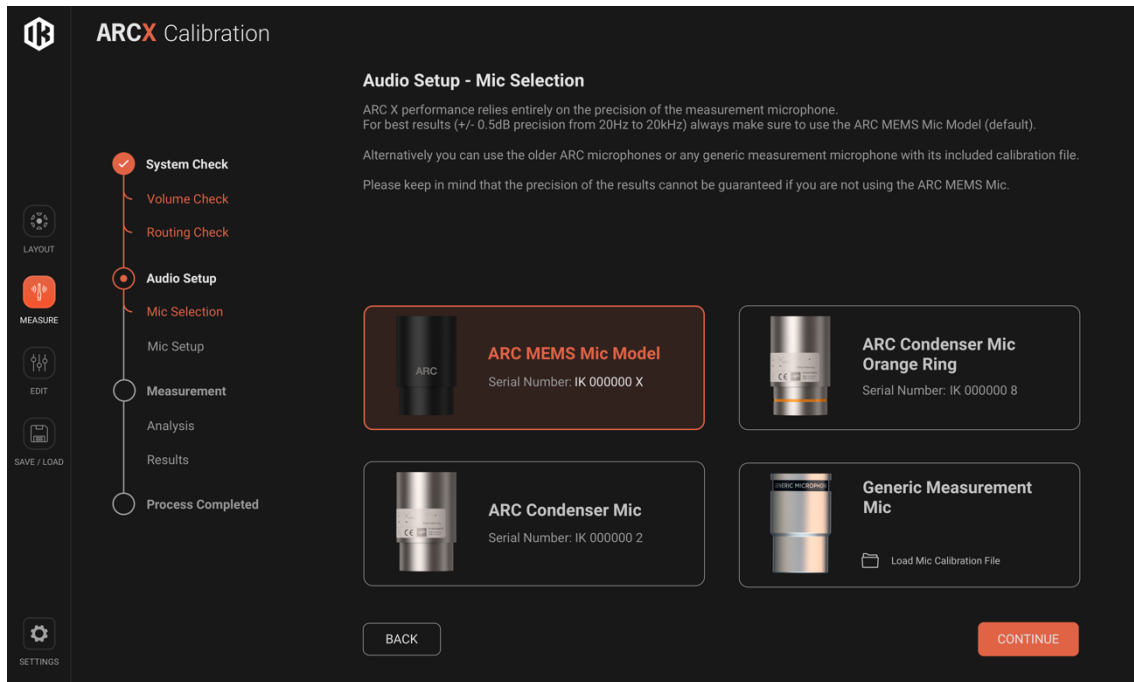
ARCX Calibration

LAYOUT

MEASURE

EDIT

SAVE / LOAD

SETTINGS

System Check
Volume Check
Routing Check
Audio Setup
Mic Selection
Mic Setup
Measurement
Analysis
Results
Process Completed

Audio Setup - Mic Selection

ARC X performance relies entirely on the precision of the measurement microphone.
For best results (+/- 0.5dB precision from 20Hz to 20kHz) always make sure to use the ARC MEMS Mic Model (default).

Alternatively you can use the older ARC microphones or any generic measurement microphone with its included calibration file.

Please keep in mind that the precision of the results cannot be guaranteed if you are not using the ARC MEMS Mic.

ARC

ARC MEMS Mic Model
Serial Number: IK 000000 X

ARC Condenser Mic Orange Ring
Serial Number: IK 000000 8

ARC Condenser Mic
Serial Number: IK 000000 2

GENERIC MICROPHON

Generic Measurement Mic

Load Mic Calibration File

BACK

CONTINUE